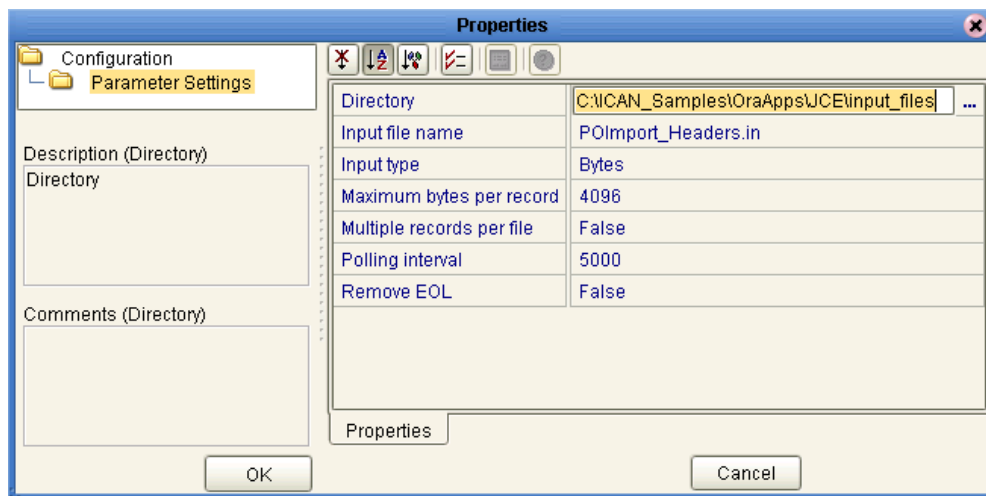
Properties

Configuration
Parameter Settings

Description (Directory)
Directory

Comments (Directory)

| | |
|---|---|
| Directory | C:\ICAN_Samples\OraApps\JCE\input_files ... |
| Input file name | POImport_Headers.in |
| Input type | Bytes |
| Maximum bytes per record | 4096 |
| Multiple records per file | False |
| Polling interval | 5000 |
| Remove EOL | False |

Properties

OK

Cancel